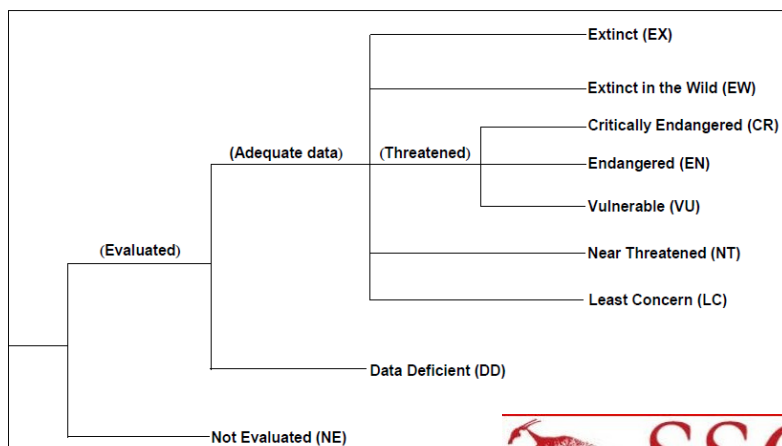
Extinct (EX)

Extinct in the Wild (EW)

Critically Endangered (CR)

(Adequate data)

(Threatened)

Endangered (EN)

Vulnerable (VU)

(Evaluated)

Near Threatened (NT)

Least Concern (LC)

Data Deficient (DD)

Not Evaluated (NE)

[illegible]